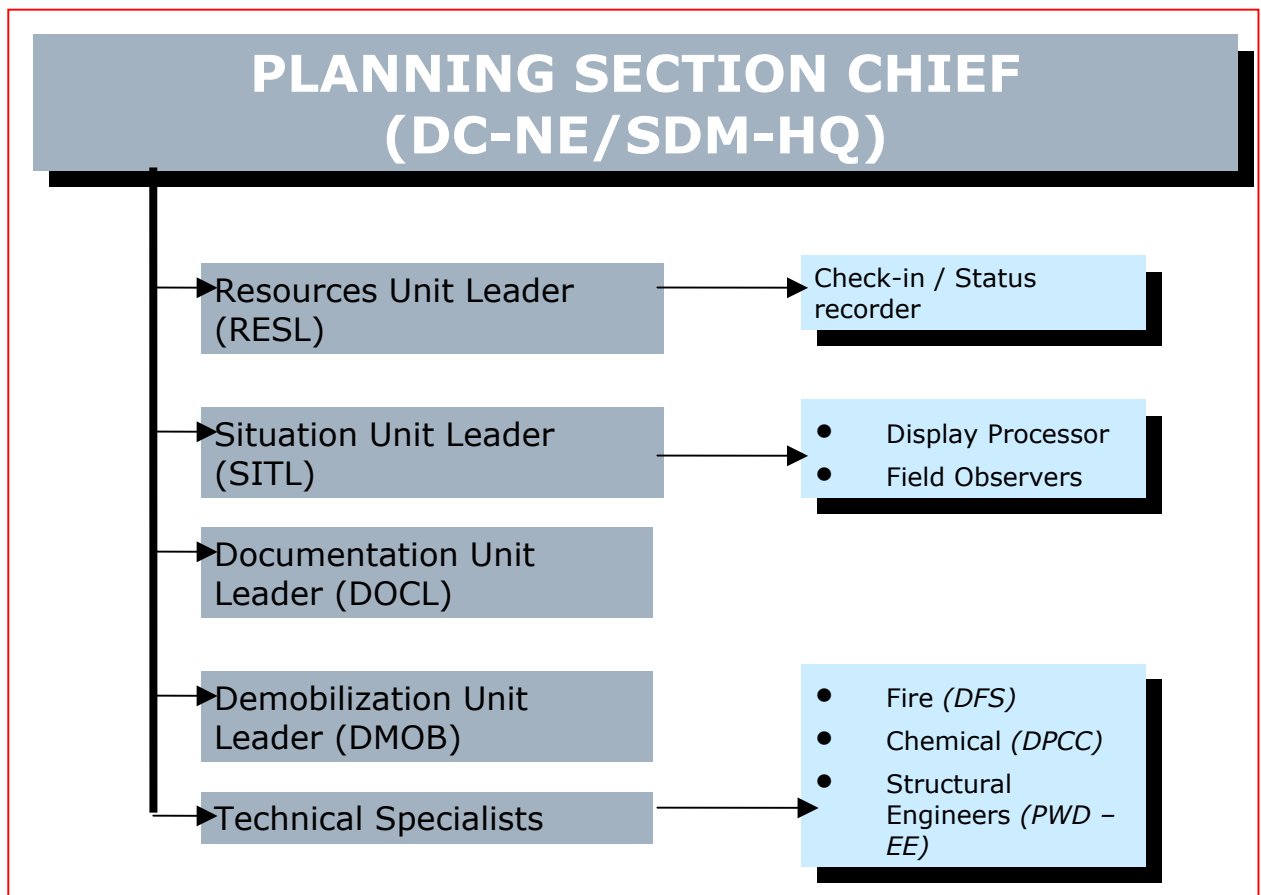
PLANNING SECTION CHIEF
(DC-NE/SDM-HQ)

Resources Unit Leader (RESL)

Check-in / Status recorder

Situation Unit Leader (SITL)

- Display Processor
- Field Observers

Documentation Unit Leader (DOCL)

Demobilization Unit Leader (DMOB)

Technical Specialists

- Fire *(DFS)*
- Chemical *(DPCC)*
- Structural Engineers *(PWD – EE)*